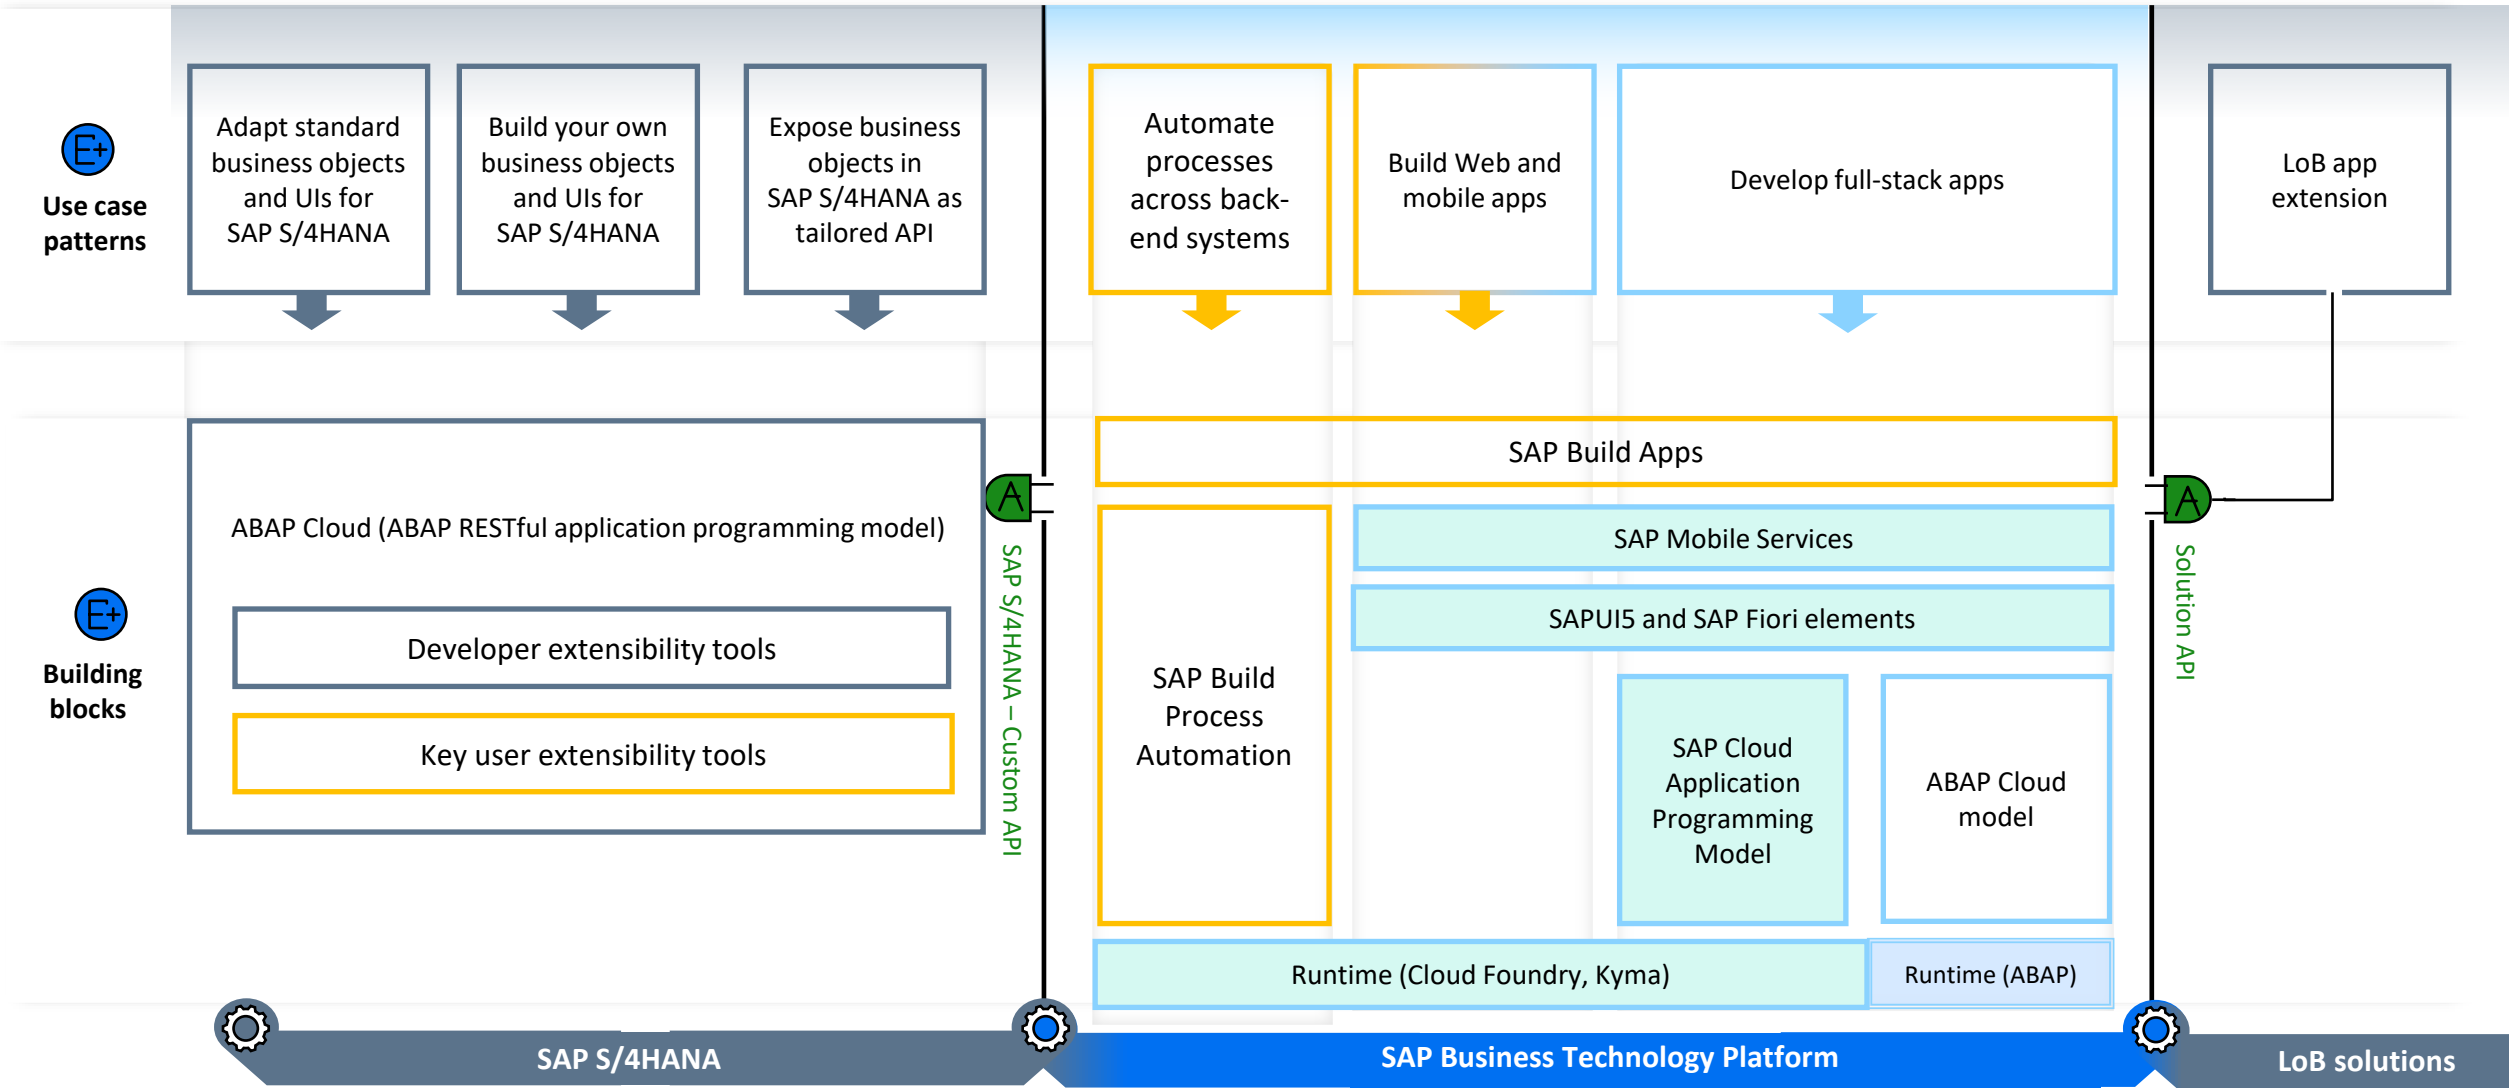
Use case patterns

Adapt standard business objects and UIs for SAP S/4HANA

Build your own business objects and UIs for SAP S/4HANA

Expose business objects in SAP S/4HANA as tailored API

Automate processes across back-end systems

Build Web and mobile apps

Develop full-stack apps

LoB app extension

Building blocks

ABAP Cloud (ABAP RESTful application programming model)

Developer extensibility tools

Key user extensibility tools

SAP S/4HANA – Custom API

SAP Build Apps

SAP Build Process Automation

SAP Mobile Services

SAPUI5 and SAP Fiori elements

SAP Cloud Application Programming Model

ABAP Cloud model

Runtime (Cloud Foundry, Kyma)

Runtime (ABAP)

Solution API

SAP S/4HANA

SAP Business Technology Platform

LoB solutions